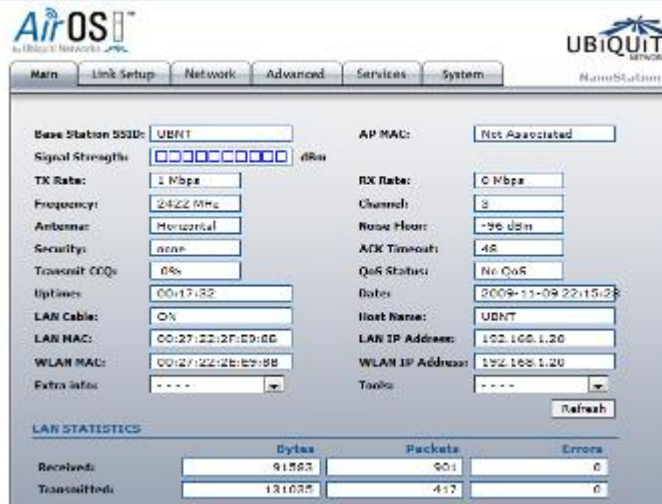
AirOS
by Ubiquiti Networks

UBIQUITI
NETWORKS

Main | Link Setup | Network | Advanced | Services | System

NanoStation

Base Station SSID: UBNT
AP MAC: Not Associated
Signal Strength: dBm
TX Rate: 1 Mbps
RX Rate: 0 Mbps
Frequency: 2422 MHz
Channel: 3
Antenna: Horizontal
Noise Floor: -96 dBm
Security: none
ACK Timeout: 46
Transmit CCQ: 0%
QoS Status: No QoS
Uptime: 00:17:32
Date: 2009-11-09 22:15:28
LAN Cable: ON
Host Name: UBNT
LAN MAC: 00:27:22:2F:E9:88
LAN IP Address: 192.168.1.20
WLAN MAC: 00:27:22:2E:E9:88
WLAN IP Address: 192.168.1.20
Extra info: - - - -
Tools: - - - -

Refresh

LAN STATISTICS

| | Bytes | Packets | Errors |
|---|---|---|---|
| Received: | 91583 | 901 | 0 |
| Transmitted: | 131035 | 417 | 0 |